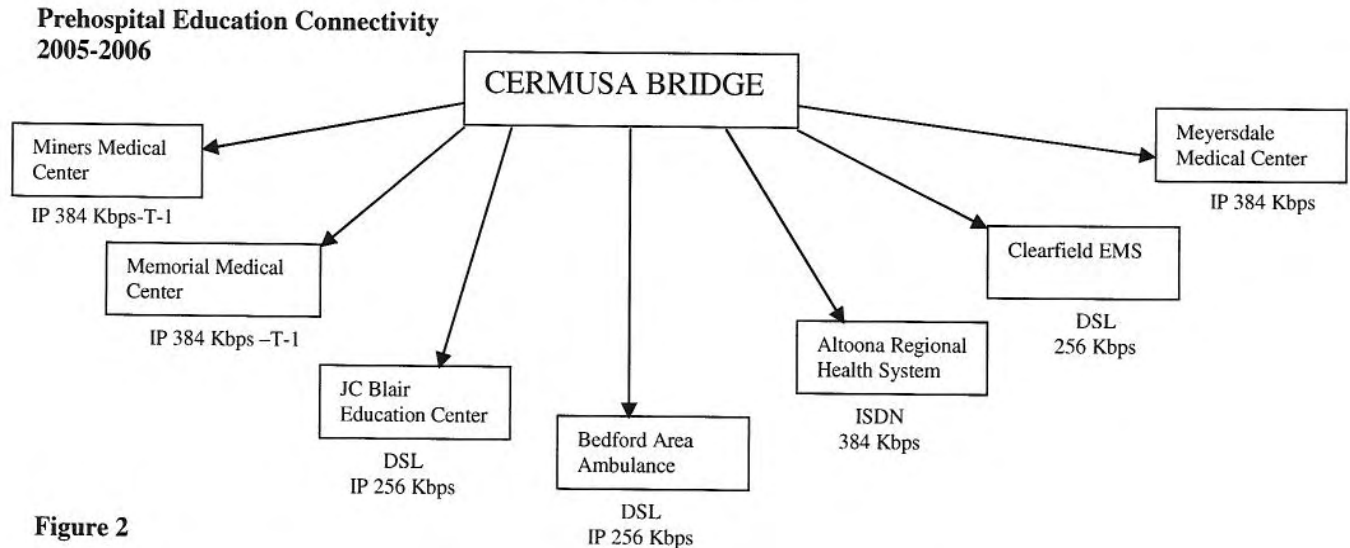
Prehospital Education Connectivity
2005-2006

CERMUSA BRIDGE

Miners Medical Center

IP 384 Kbps-T-1

Memorial Medical Center

IP 384 Kbps –T-1

JC Blair Education Center

DSL
IP 256 Kbps

Bedford Area Ambulance

DSL
IP 256 Kbps

Altoona Regional Health System

ISDN
384 Kbps

Clearfield EMS

DSL
256 Kbps

Meyersdale Medical Center

IP 384 Kbps

Figure 2